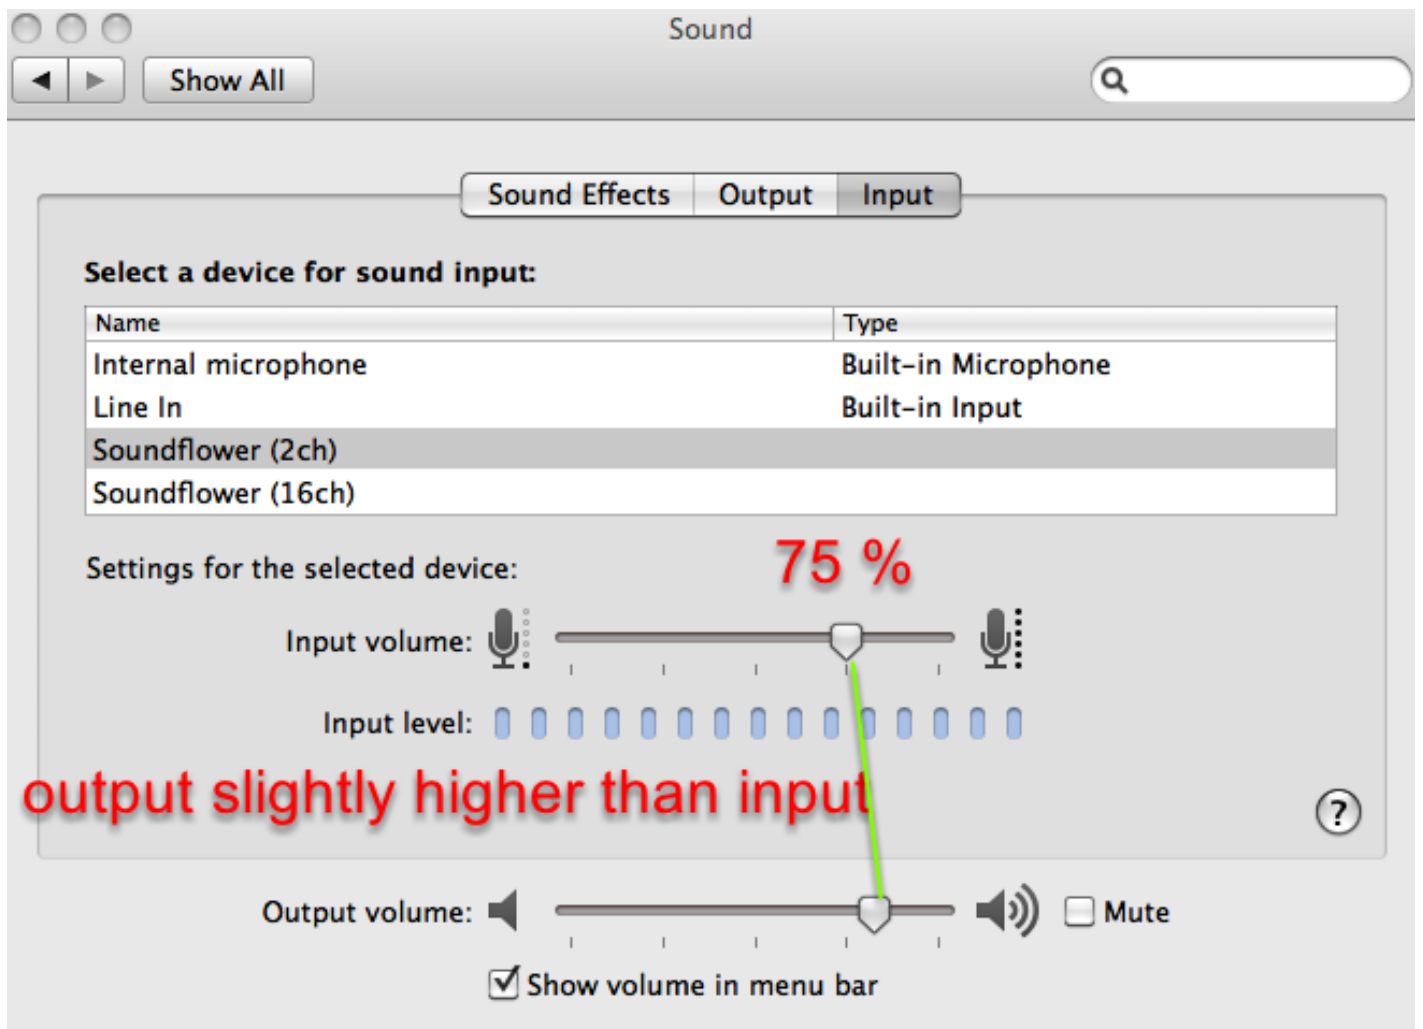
Sound

Show All

Sound Effects | Output | Input

Select a device for sound input:

| Name | Type |
|---|---|
| Internal microphone | Built-in Microphone |
| Line In | Built-in Input |
| Soundflower (2ch) | |
| Soundflower (16ch) | |

Settings for the selected device:

75 %

Input volume:

Input level:

output slightly higher than input

?

Output volume:

Mute

Show volume in menu bar